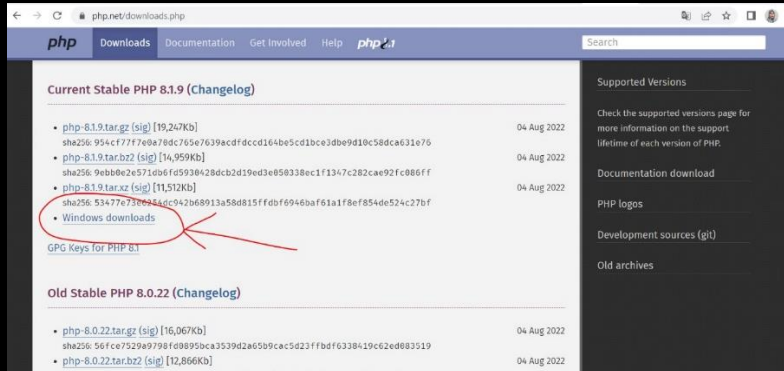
php.net/downloads.php

php Downloads Documentation Get Involved Help php8.1

Search

Current Stable PHP 8.1.9 (Changelog)

• php-8.1.9.tar.gz (sig) [19,247Kb] 04 Aug 2022
sha256: 954cf77f7e0a70dc765e7639acdfdccd164be5cd1bce3dbe9d10c58dca631e76

• php-8.1.9.tar.bz2 (sig) [14,959Kb] 04 Aug 2022
sha256: 9ebb0e2e571db6fd5930428dcb2d19ed3e050338ec1f1347c282cae92fc086ff

• php-8.1.9.tar.xz (sig) [11,512Kb] 04 Aug 2022
sha256: 53477e73e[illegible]dc942b68913a58d815ffdbf6946baf61a1f8ef854de524c27bf

• Windows downloads

GPG Keys for PHP 8.1

Old Stable PHP 8.0.22 (Changelog)

• php-8.0.22.tar.gz (sig) [16,067Kb] 04 Aug 2022
sha256: 56fce7529e9798fd9895bca3539d2a65b9cac5d23ffbdf6338419c62ed083519

• php-8.0.22.tar.bz2 (sig) [12,866Kb] 04 Aug 2022

Supported Versions

Check the supported versions page for more information on the support lifetime of each version of PHP.

Documentation download

PHP logos

Development sources (git)

Old archives